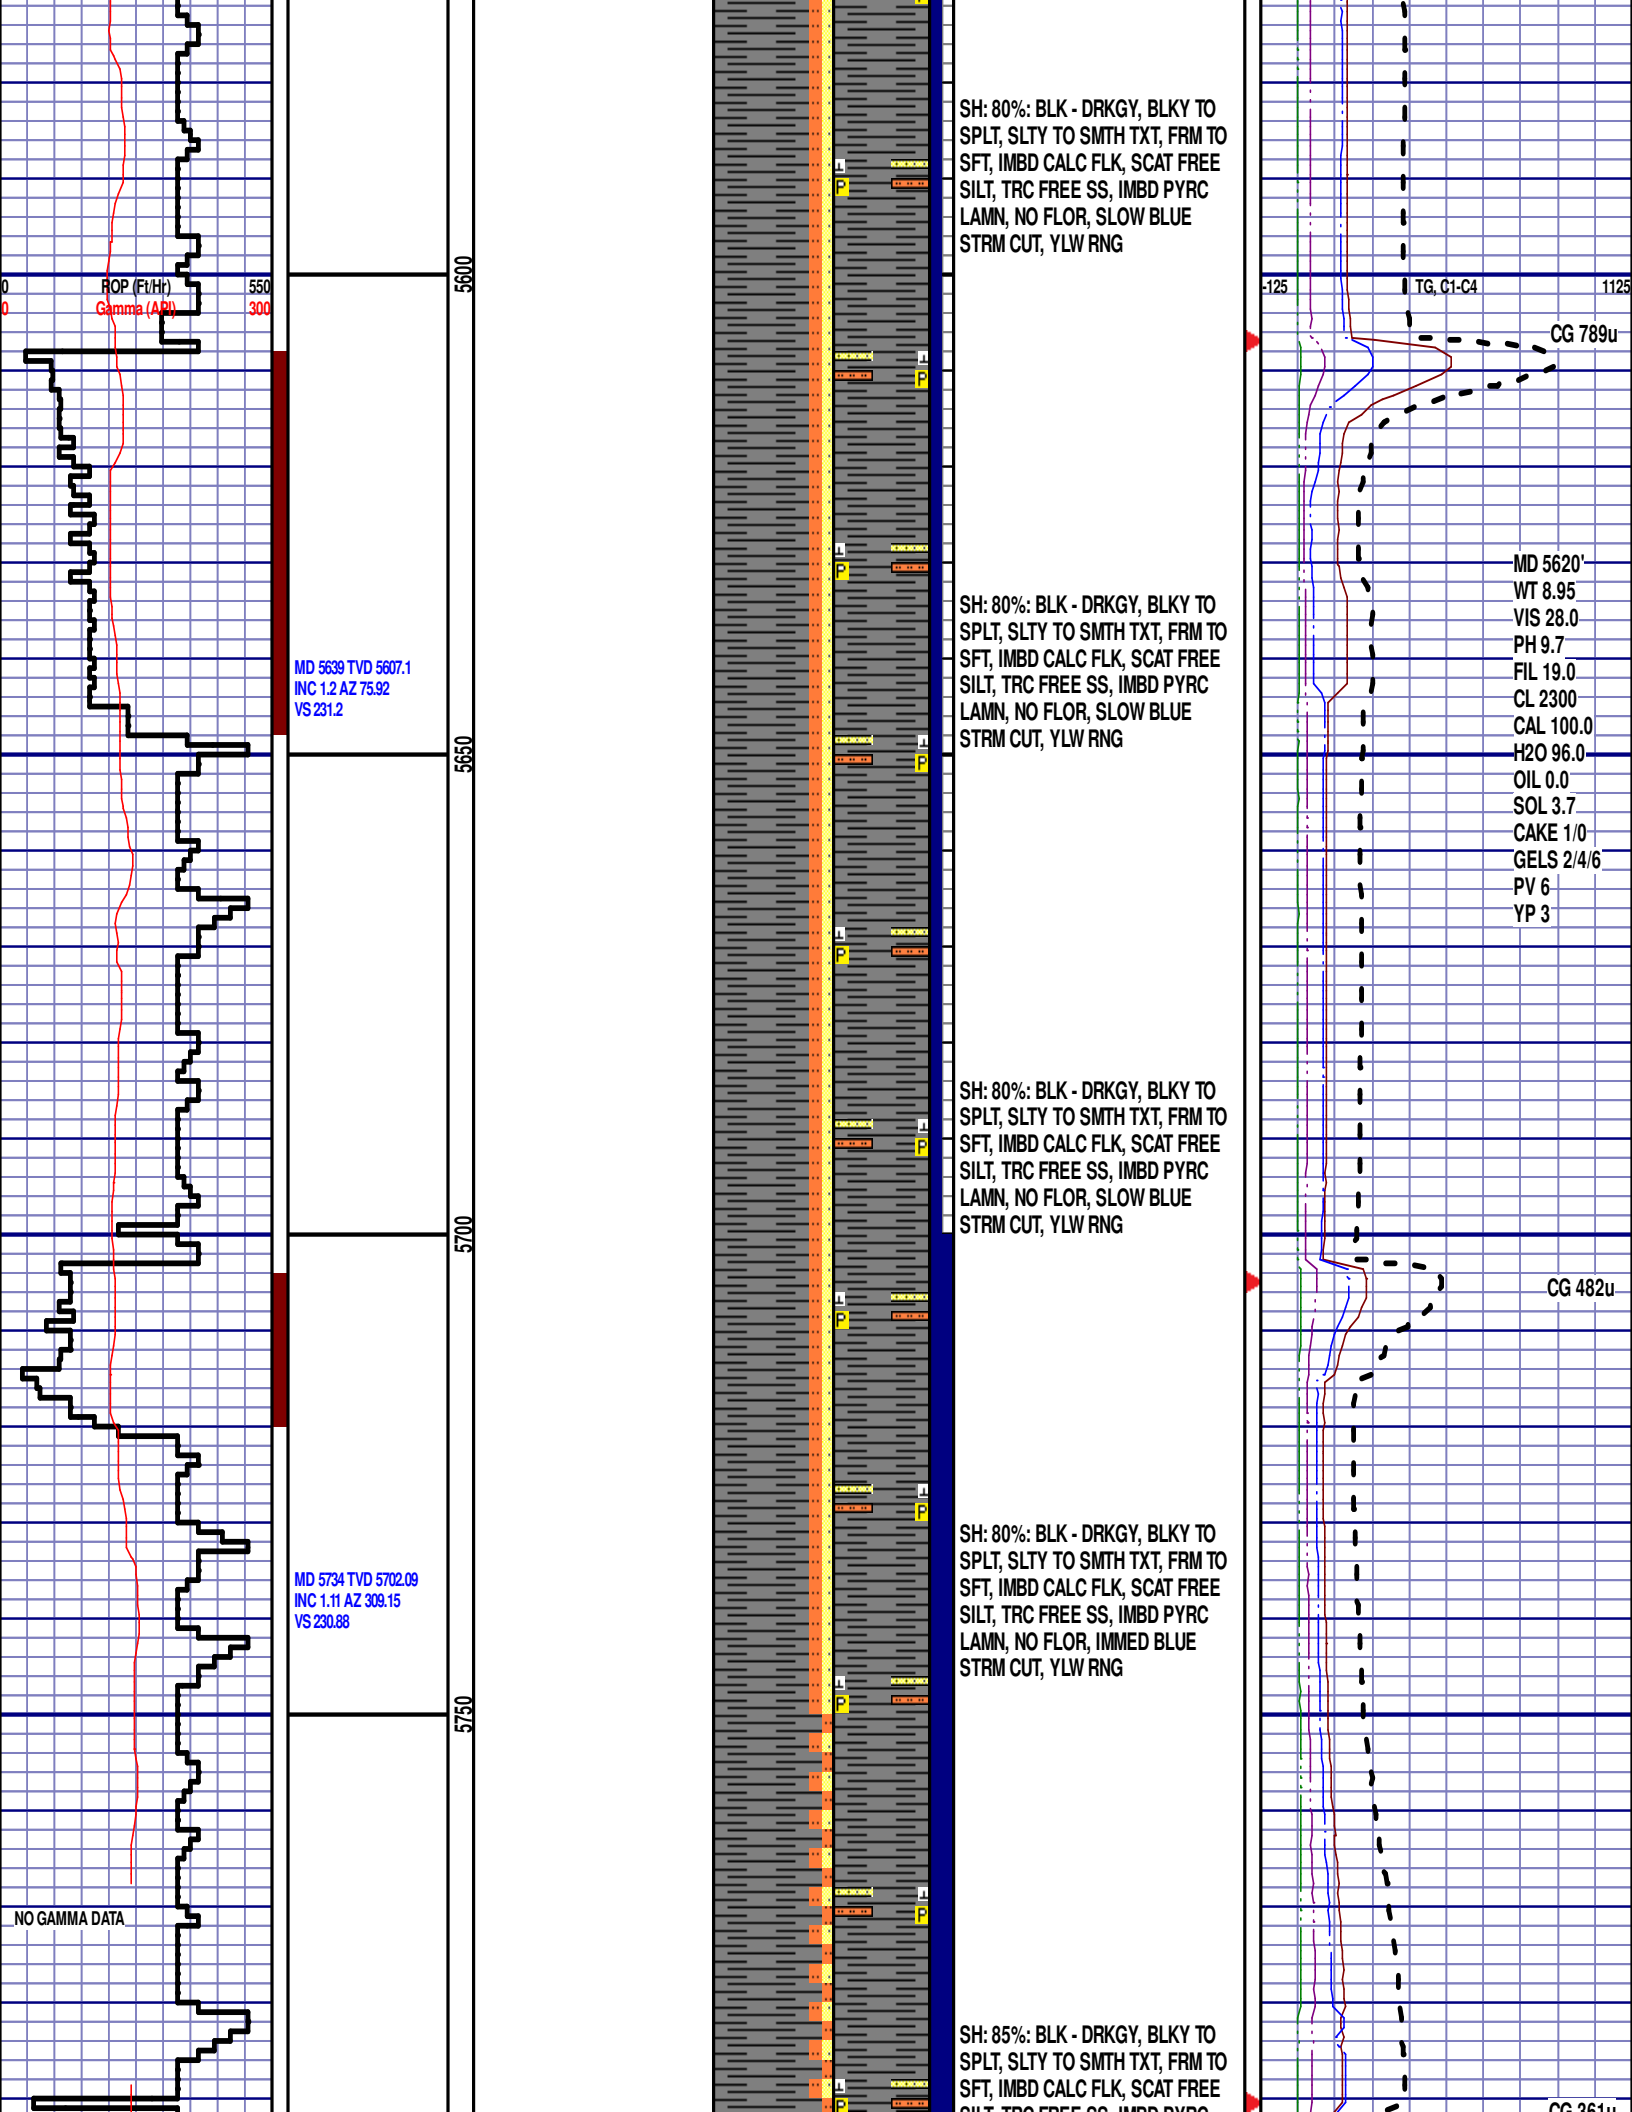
SH: 80%: BLK - DRKGY, BLKY TO SPLT, SLTY TO SMTH TXT, FRM TO SFT, IMBD CALC FLK, SCAT FREE SILT, TRC FREE SS, IMBD PYRC LAMN, NO FLOR, SLOW BLUE STRM CUT, YLW RNG

0 ROP (Ft/Hr) 550
0 Gamma (API) 300

5600

-125 TG, C1-C4 1125

CG 789u

MD 5620'
WT 8.95
VIS 28.0
PH 9.7
FIL 19.0
CL 2300
CAL 100.0
H2O 96.0
OIL 0.0
SOL 3.7
CAKE 1/0
GELS 2/4/6
PV 6
YP 3

SH: 80%: BLK - DRKGY, BLKY TO SPLT, SLTY TO SMTH TXT, FRM TO SFT, IMBD CALC FLK, SCAT FREE SILT, TRC FREE SS, IMBD PYRC LAMN, NO FLOR, SLOW BLUE STRM CUT, YLW RNG

MD 5639 TVD 5607.1
INC 1.2 AZ 75.92
VS 231.2

5650

SH: 80%: BLK - DRKGY, BLKY TO SPLT, SLTY TO SMTH TXT, FRM TO SFT, IMBD CALC FLK, SCAT FREE SILT, TRC FREE SS, IMBD PYRC LAMN, NO FLOR, SLOW BLUE STRM CUT, YLW RNG

5700

CG 482u

SH: 80%: BLK - DRKGY, BLKY TO SPLT, SLTY TO SMTH TXT, FRM TO SFT, IMBD CALC FLK, SCAT FREE SILT, TRC FREE SS, IMBD PYRC LAMN, NO FLOR, IMMED BLUE STRM CUT, YLW RNG

MD 5734 TVD 5702.09
INC 1.11 AZ 309.15
VS 230.88

5750

NO GAMMA DATA

SH: 85%: BLK - DRKGY, BLKY TO SPLT, SLTY TO SMTH TXT, FRM TO SFT, IMBD CALC FLK, SCAT FREE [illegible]

CG 361u